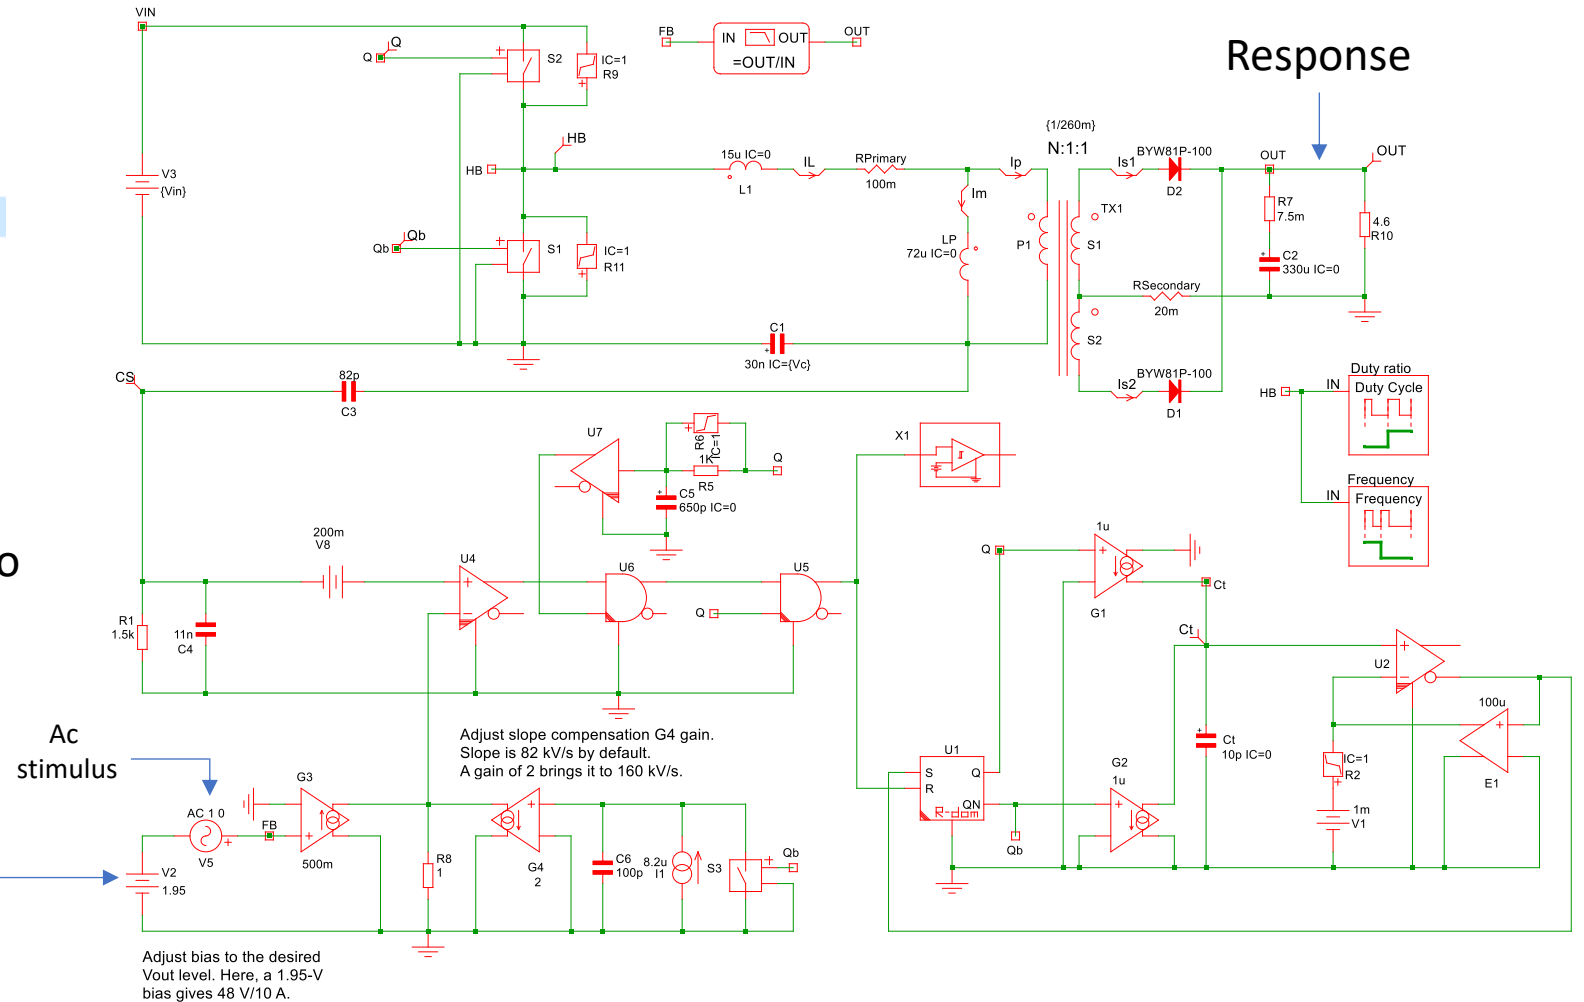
VIN

Q
Q
S2
IC=1
R9

FB
IN OUT
=OUT/IN
OUT

Response

V3
{Vin}

HB
HB

15u IC=0
L1
IL
RPrimary
100m

{1/260m}
N:1:1
Ip
Is1
BYW81P-100
D2
OUT
OUT

Im
TX1
R7
7.5m
4.6
R10

Qb
Qb
S1
IC=1
R11

LP
72u IC=0
P1
S1
C2
330u IC=0

RSecondary
20m
S2

C1
30n IC={Vc}

CS
82p
C3

Is2
BYW81P-100
D1

Duty ratio
HB
IN
Duty Cycle

U7
R6
IC=1
1K
R5
Q
C5
650p IC=0

X1

Frequency
IN
Frequency

o

200m
V8
U4
U6
U5

1u
Q
G1
Ct

R1
1.5k
11n
C4
Q

Ct
U2

100u
E1

Adjust slope compensation G4 gain.
Slope is 82 kV/s by default.
A gain of 2 brings it to 160 kV/s.

Ac
stimulus

G3
AC 1 0
FB
V5
500m
V2
1.95

R8
1
G4
2
C6
100p
8.2u
I1
S3
Qb

U1
S
R
Q
QN
Qb

G2
1u
Ct
10p IC=0
IC=1
R2
1m
V1

Adjust bias to the desired
Vout level. Here, a 1.95-V
bias gives 48 V/10 A.